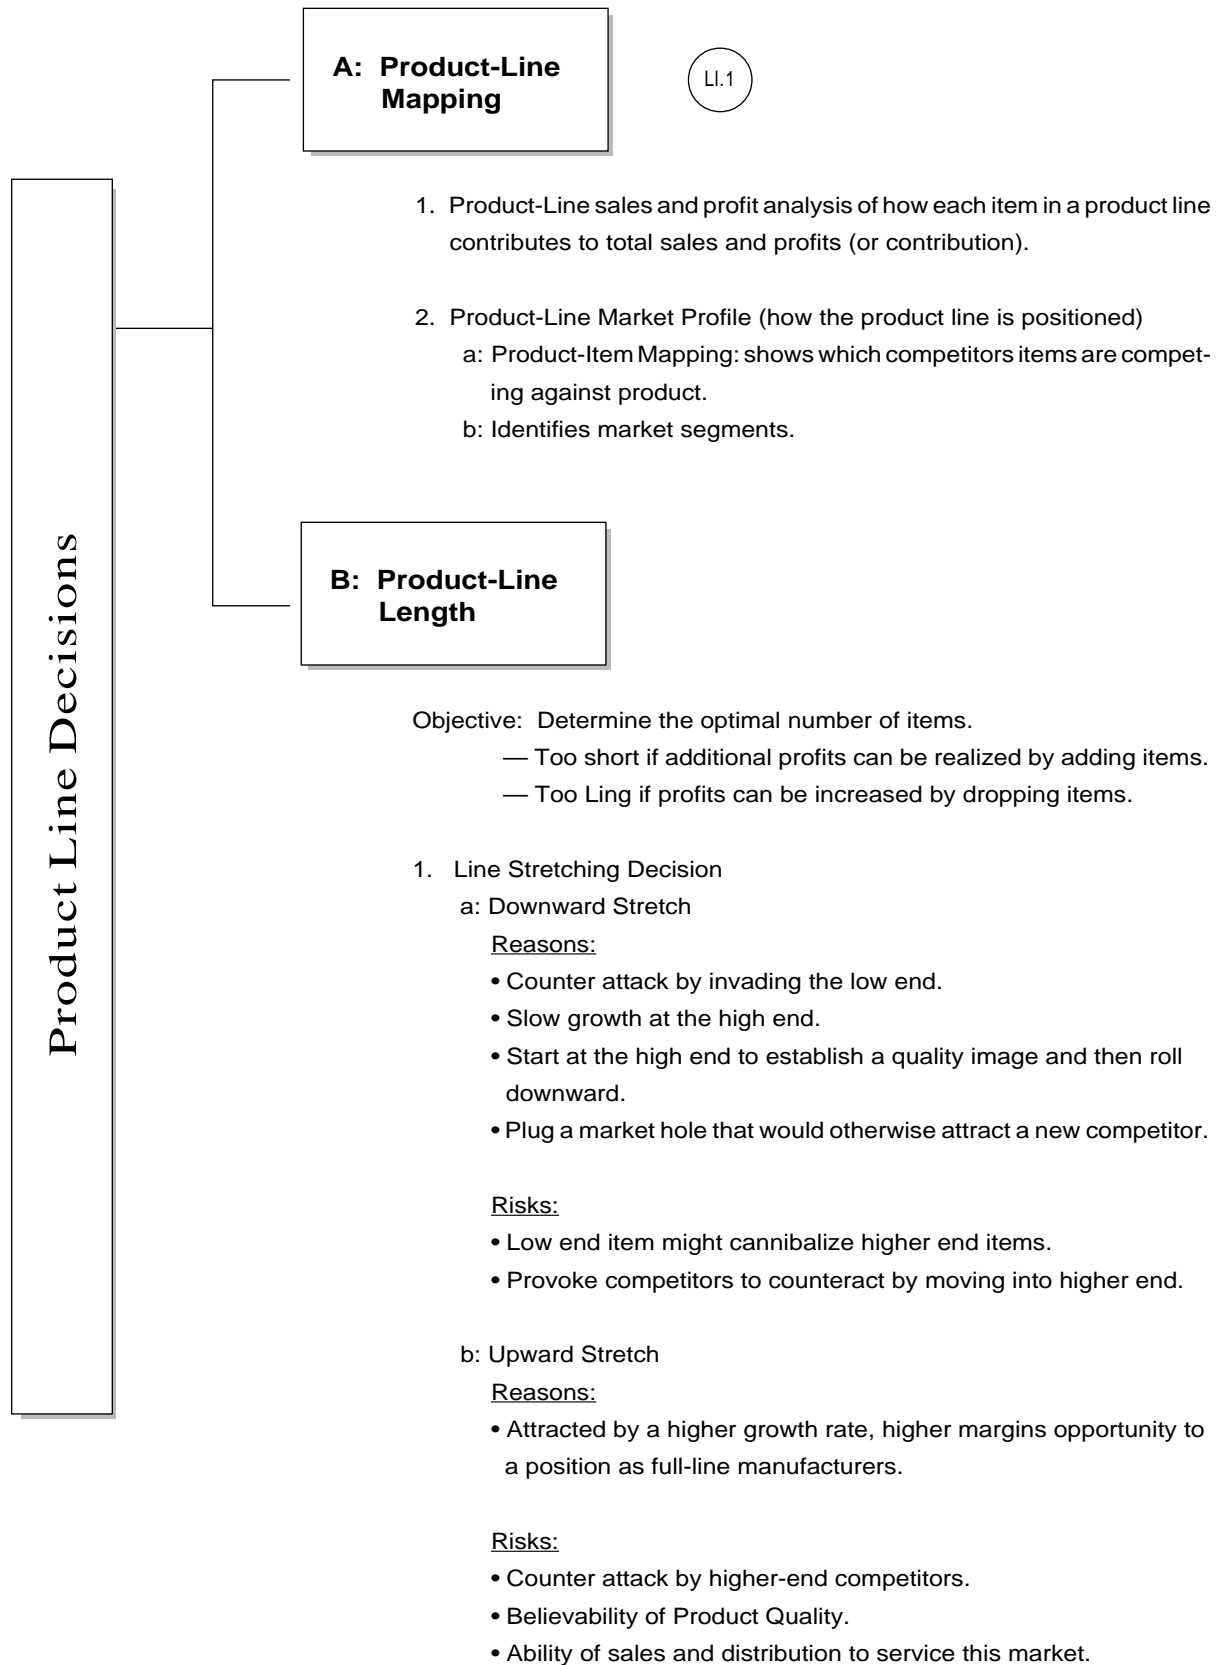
Product Line Decisions

A: Product-Line Mapping

Ll.1

1. Product-Line sales and profit analysis of how each item in a product line contributes to total sales and profits (or contribution).

2. Product-Line Market Profile (how the product line is positioned)
a: Product-Item Mapping: shows which competitors items are competing against product.
b: Identifies market segments.

B: Product-Line Length

Objective: Determine the optimal number of items.
— Too short if additional profits can be realized by adding items.
— Too Ling if profits can be increased by dropping items.

1. Line Stretching Decision
a: Downward Stretch
Reasons:
• Counter attack by invading the low end.
• Slow growth at the high end.
• Start at the high end to establish a quality image and then roll downward.
• Plug a market hole that would otherwise attract a new competitor.

Risks:
• Low end item might cannibalize higher end items.
• Provoke competitors to counteract by moving into higher end.

b: Upward Stretch
Reasons:
• Attracted by a higher growth rate, higher margins opportunity to a position as full-line manufacturers.

Risks:
• Counter attack by higher-end competitors.
• Believability of Product Quality.
• Ability of sales and distribution to service this market.